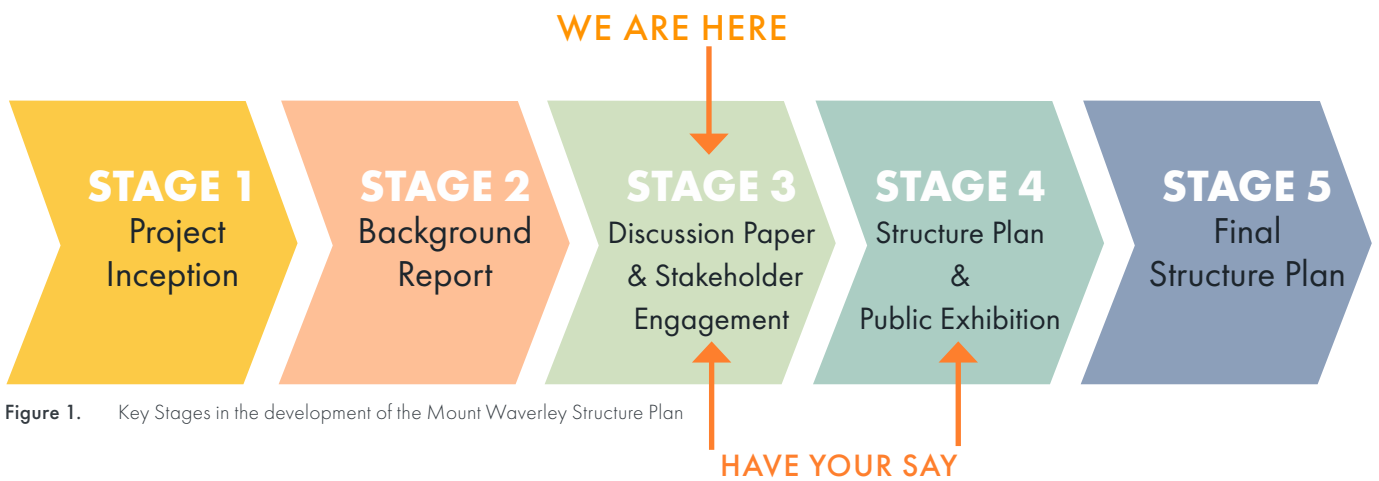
WE ARE HERE

STAGE 1
Project Inception

STAGE 2
Background Report

STAGE 3
Discussion Paper & Stakeholder Engagement

STAGE 4
Structure Plan & Public Exhibition

STAGE 5
Final Structure Plan

Figure 1. Key Stages in the development of the Mount Waverley Structure Plan

HAVE YOUR SAY